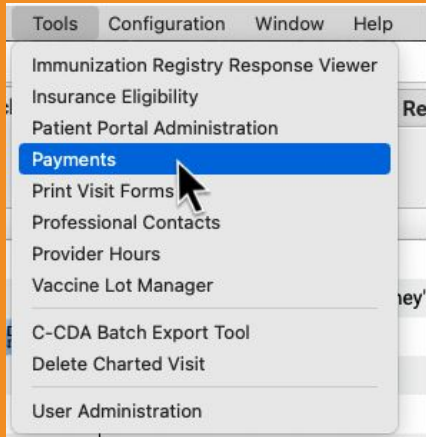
Tools Configuration Window Help

Immunization Registry Response Viewer
Insurance Eligibility
Patient Portal Administration
Payments
Print Visit Forms
Professional Contacts
Provider Hours
Vaccine Lot Manager

C-CDA Batch Export Tool
Delete Charted Visit

User Administration

Re
ney'